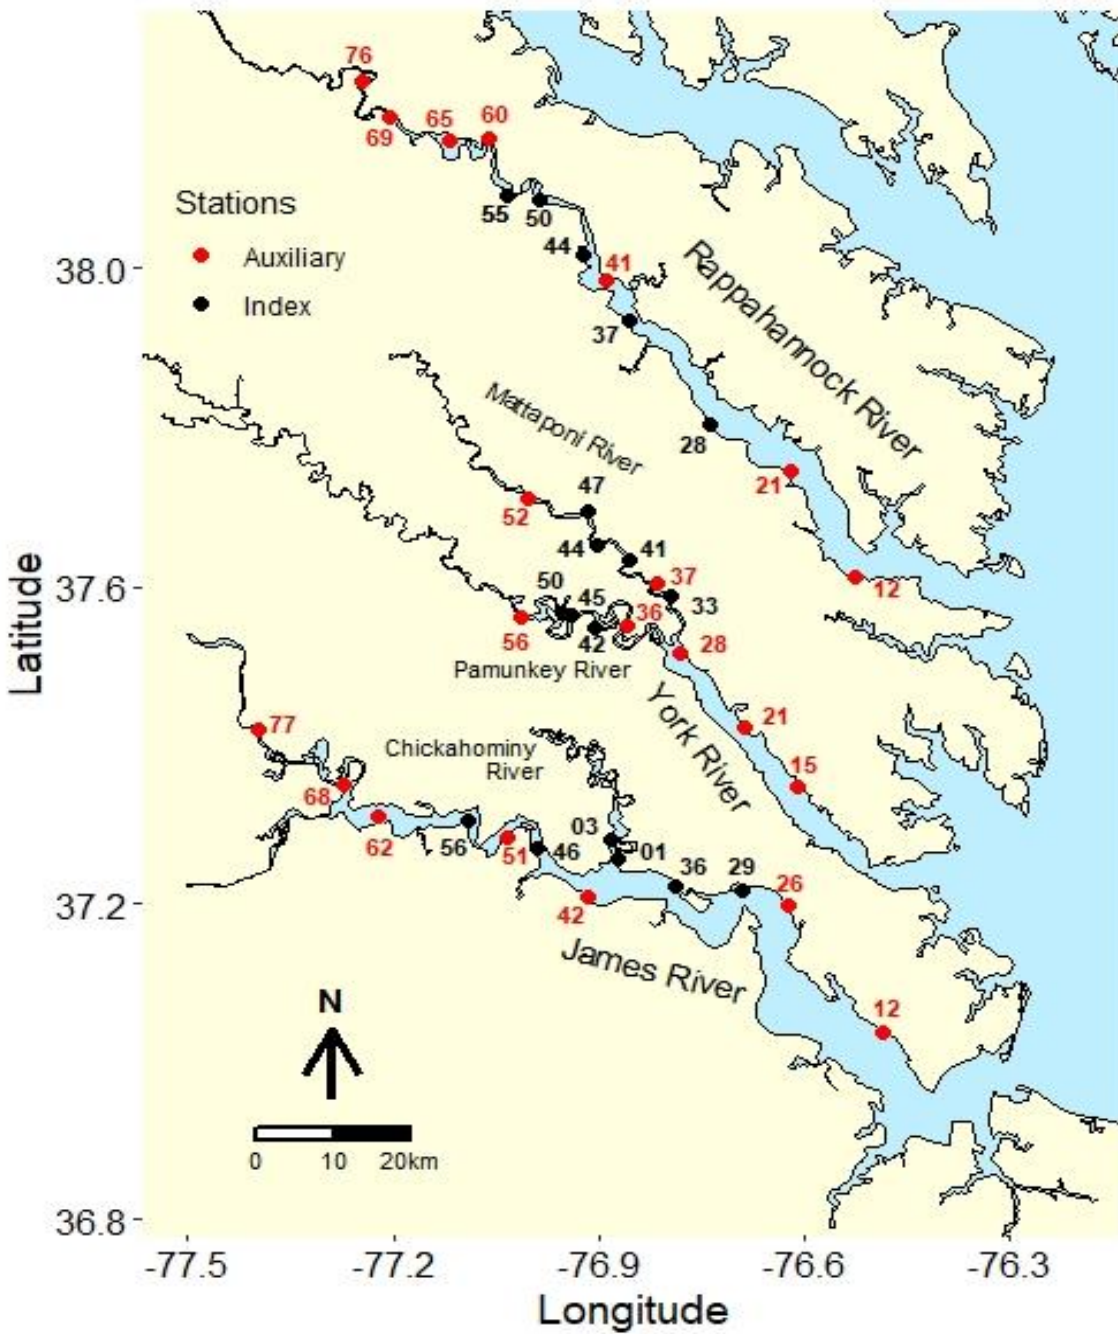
Stations
Auxiliary
Index

76
69
65
60
55
50
44
41
37
28
21
12

Rappahannock River
Mattaponi River

52
47
44
41
37
33
50
45
56
36
42
28
21
15

Pamunkey River
York River

77
68
62
56
51
46
03
01
42
36
29
26
12

Chickahominy River
James River

N
0 10 20km

Latitude
38.0
37.6
37.2
36.8

Longitude
-77.5
-77.2
-76.9
-76.6
-76.3